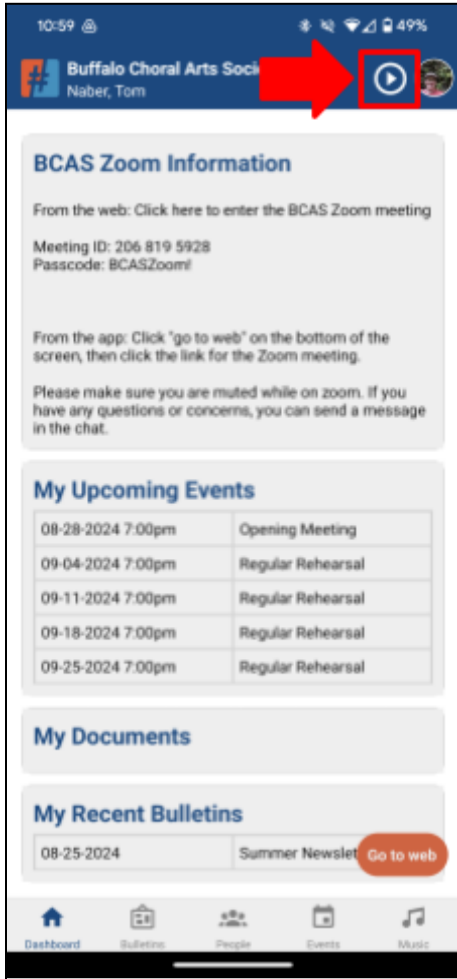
10:59 49%

Buffalo Choral Arts Soci
Naber, Tom

BCAS Zoom Information

From the web: Click here to enter the BCAS Zoom meeting

Meeting ID: 206 819 5928
Passcode: BCASZoom!

From the app: Click "go to web" on the bottom of the screen, then click the link for the Zoom meeting.

Please make sure you are muted while on zoom. If you have any questions or concerns, you can send a message in the chat.

My Upcoming Events

| 08-28-2024 7:00pm | Opening Meeting |
|---|---|
| 09-04-2024 7:00pm | Regular Rehearsal |
| 09-11-2024 7:00pm | Regular Rehearsal |
| 09-18-2024 7:00pm | Regular Rehearsal |
| 09-25-2024 7:00pm | Regular Rehearsal |

My Documents

My Recent Bulletins

| 08-25-2024 | Summer Newslet |
|---|---|

Go to web

Dashboard Bulletins People Events Music